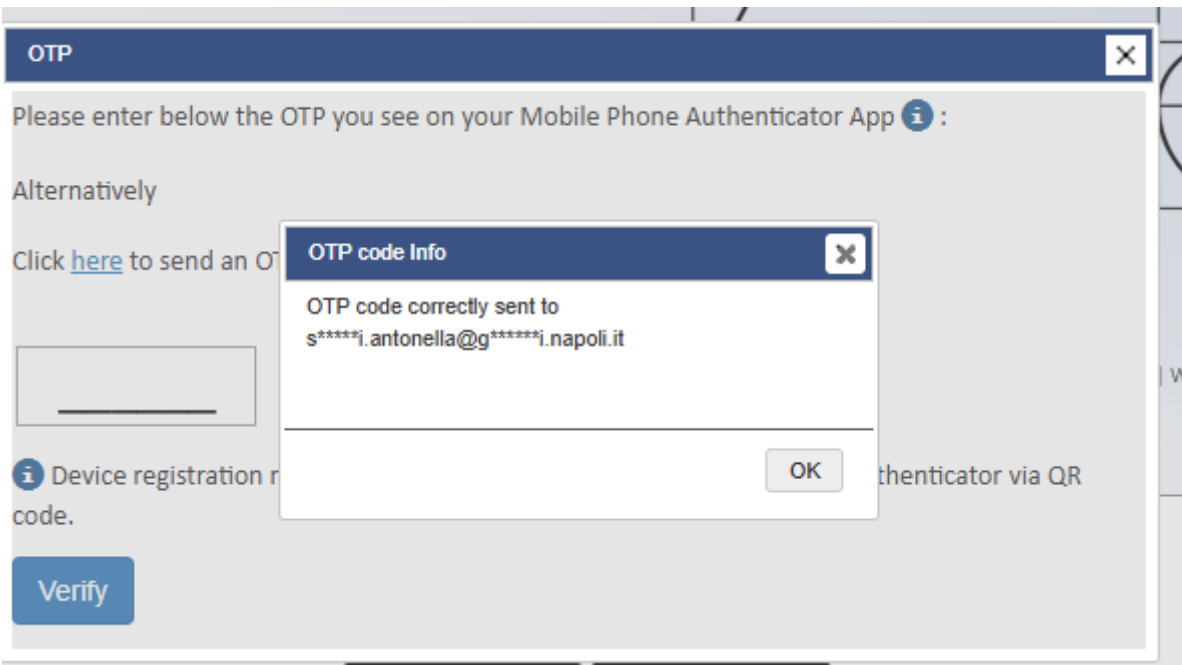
OTP

×

Please enter below the OTP you see on your Mobile Phone Authenticator App ℹ :

Alternatively

Click here to send an OT

OTP code Info

OTP code correctly sent to s*****i.antonella@g******i.napoli.it

OK

ℹ Device registration r thenticator via QR code.

Verify